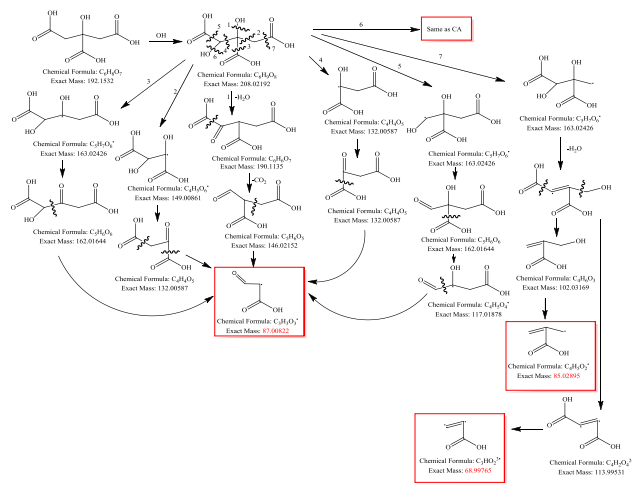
OH
Chemical Formula: $C_6H_8O_7$
Exact Mass: 192.1532

·OH

1 2 3 4 5 6 7
Chemical Formula: $C_6H_8O_8$
Exact Mass: 208.02192

6
Same as CA

3
Chemical Formula: $C_5H_7O_6^•$
Exact Mass: 163.02426

2
Chemical Formula: $C_4H_5O_6^•$
Exact Mass: 149.00861

-H$_2$O
Chemical Formula: $C_6H_6O_7$
Exact Mass: 190.1135

4
Chemical Formula: $C_4H_6O_5$
Exact Mass: 132.00587

5
Chemical Formula: $C_5H_7O_6^•$
Exact Mass: 163.02426

7
Chemical Formula: $C_5H_7O_6^•$
Exact Mass: 163.02426

-H$_2$O

Chemical Formula: $C_5H_6O_6$
Exact Mass: 162.01644

-CO$_2$
Chemical Formula: $C_5H_6O_5$
Exact Mass: 146.02152

Chemical Formula: $C_4H_4O_5$
Exact Mass: 132.00587

Chemical Formula: $C_4H_6O_5$
Exact Mass: 132.00587

Chemical Formula: $C_5H_6O_6$
Exact Mass: 162.01644

Chemical Formula: $C_4H_5O_4^•$
Exact Mass: 117.01878

Chemical Formula: $C_4H_6O_3$
Exact Mass: 102.03169

Chemical Formula: $C_3H_3O_3^•$
Exact Mass: 87.00822

Chemical Formula: $C_4H_5O_2^•$
Exact Mass: 85.02895

Chemical Formula: $C_4H_2O_4^{2•}$
Exact Mass: 113.99531

Chemical Formula: $C_3HO_2^{2•}$
Exact Mass: 68.99765